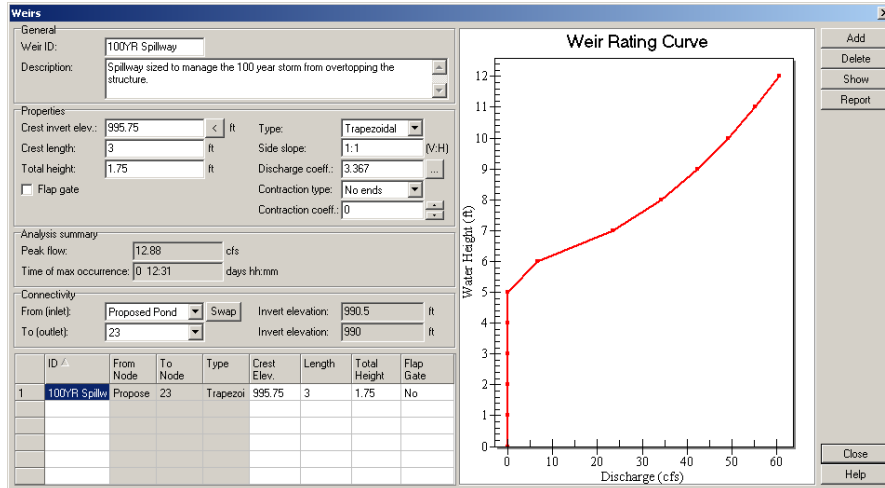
Weirs

General
Weir ID: 100YR Spillway
Description: Spillway sized to manage the 100 year storm from overtopping the structure.

Properties
Crest invert elev.: 995.75 < ft
Crest length: 3 ft
Total height: 1.75 ft
Flap gate
Type: Trapezoidal
Side slope: 1:1 (V:H)
Discharge coeff.: 3.367 ...
Contraction type: No ends
Contraction coeff.: 0

Analysis summary
Peak flow: 12.88 cfs
Time of max occurrence: 0 12:31 days hh:mm

Connectivity
From (inlet): Proposed Pond Swap
To (outlet): 23
Invert elevation: 990.5 ft
Invert elevation: 990 ft

| | ID | From Node | To Node | Type | Crest Elev. | Length | Total Height | Flap Gate |
|---|---|---|---|---|---|---|---|---|
| 1 | 100YR Spillw | Propose | 23 | Trapezoi | 995.75 | 3 | 1.75 | No |

Weir Rating Curve
Water Height (ft)
0 1 2 3 4 5 6 7 8 9 10 11 12
Discharge (cfs)
0 10 20 30 40 50 60

Add
Delete
Show
Report
Close
Help